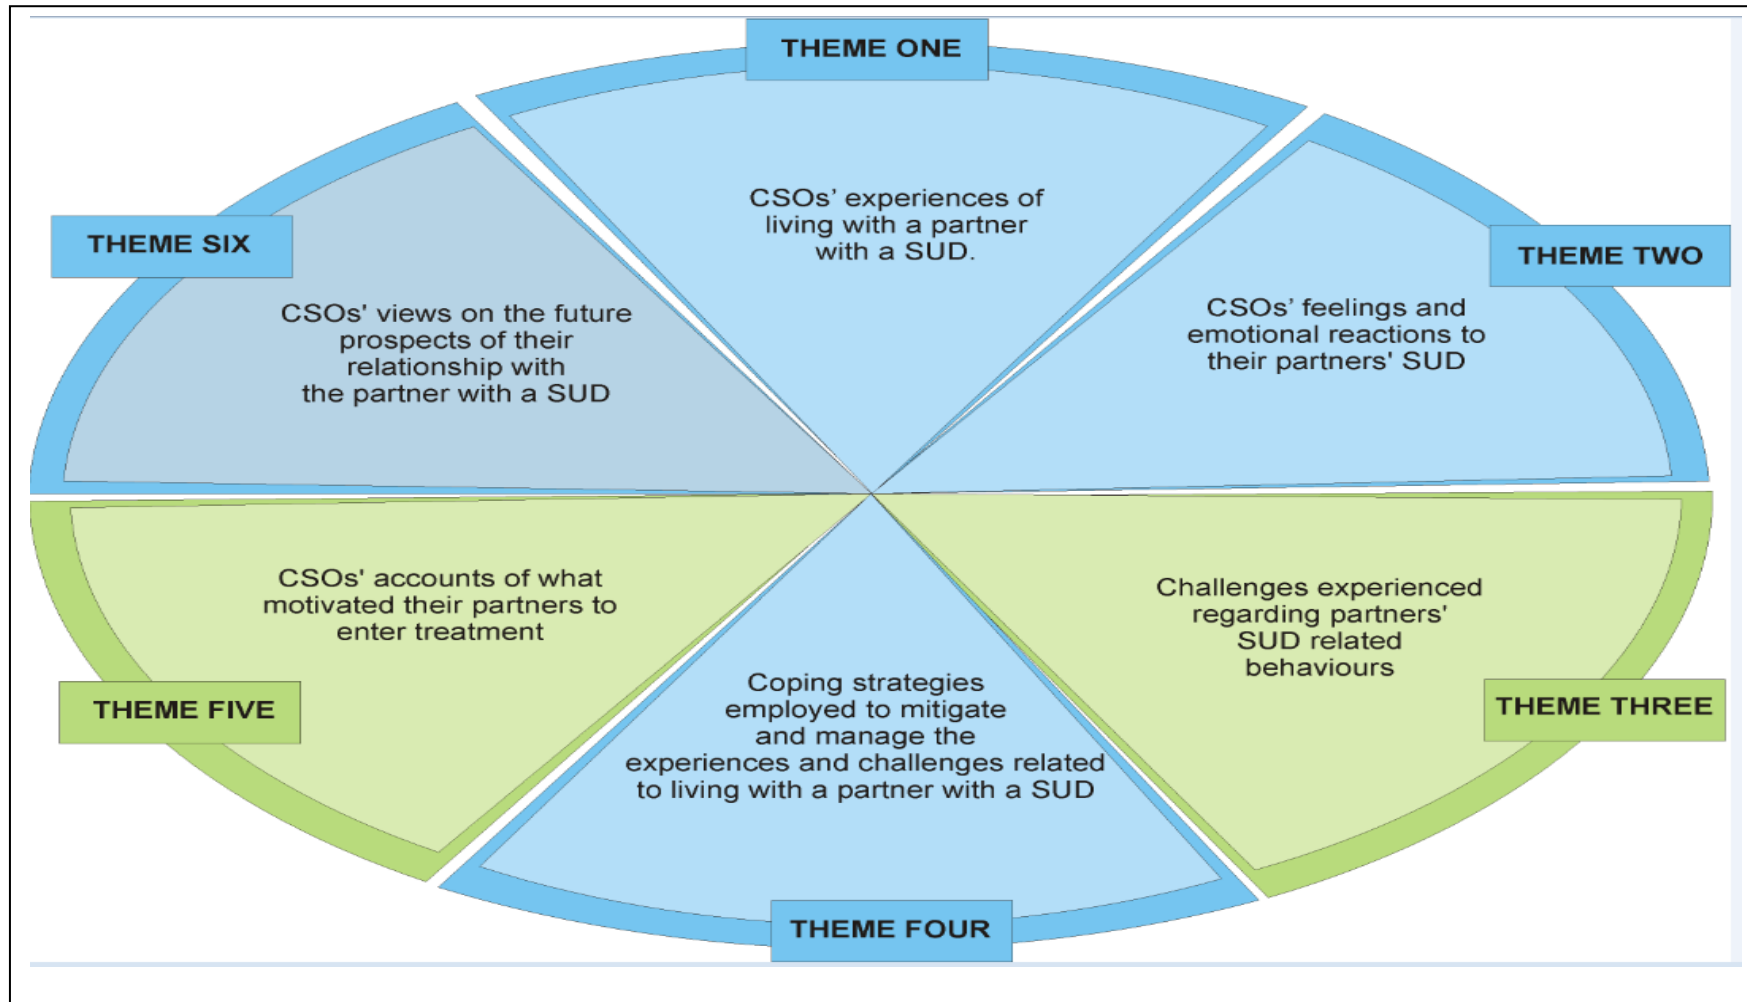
THEME ONE

CSOs' experiences of living with a partner with a SUD.

THEME TWO

CSOs' feelings and emotional reactions to their partners' SUD

THEME THREE

Challenges experienced regarding partners' SUD related behaviours

THEME FOUR

Coping strategies employed to mitigate and manage the experiences and challenges related to living with a partner with a SUD

THEME FIVE

CSOs' accounts of what motivated their partners to enter treatment

THEME SIX

CSOs' views on the future prospects of their relationship with the partner with a SUD